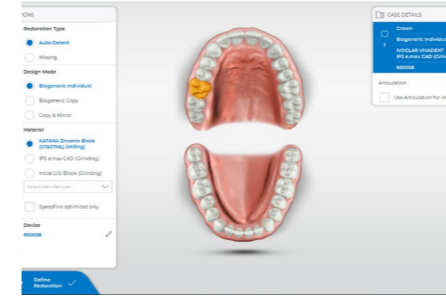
IONS

Restoration Type

Auto-Detect

Missing

Design Mode

Biogeneric Individual

Biogeneric Copy

Copy & Mirror

Material

KATANA Zirconia Block (STML/HTML) (Milling)

IPS e.max CAD (Grinding)

Initial LiSi Block (Grinding)

Select Manufacturer...

SpeedFire optimized only

Device

650006

Define Restoration

CASE DETAILS

3

Crown

Biogeneric Individu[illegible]

IVOCLAR VIVADENT
IPS e.max CAD (Grin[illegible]

650006

Articulation:

Use Articulation for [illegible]